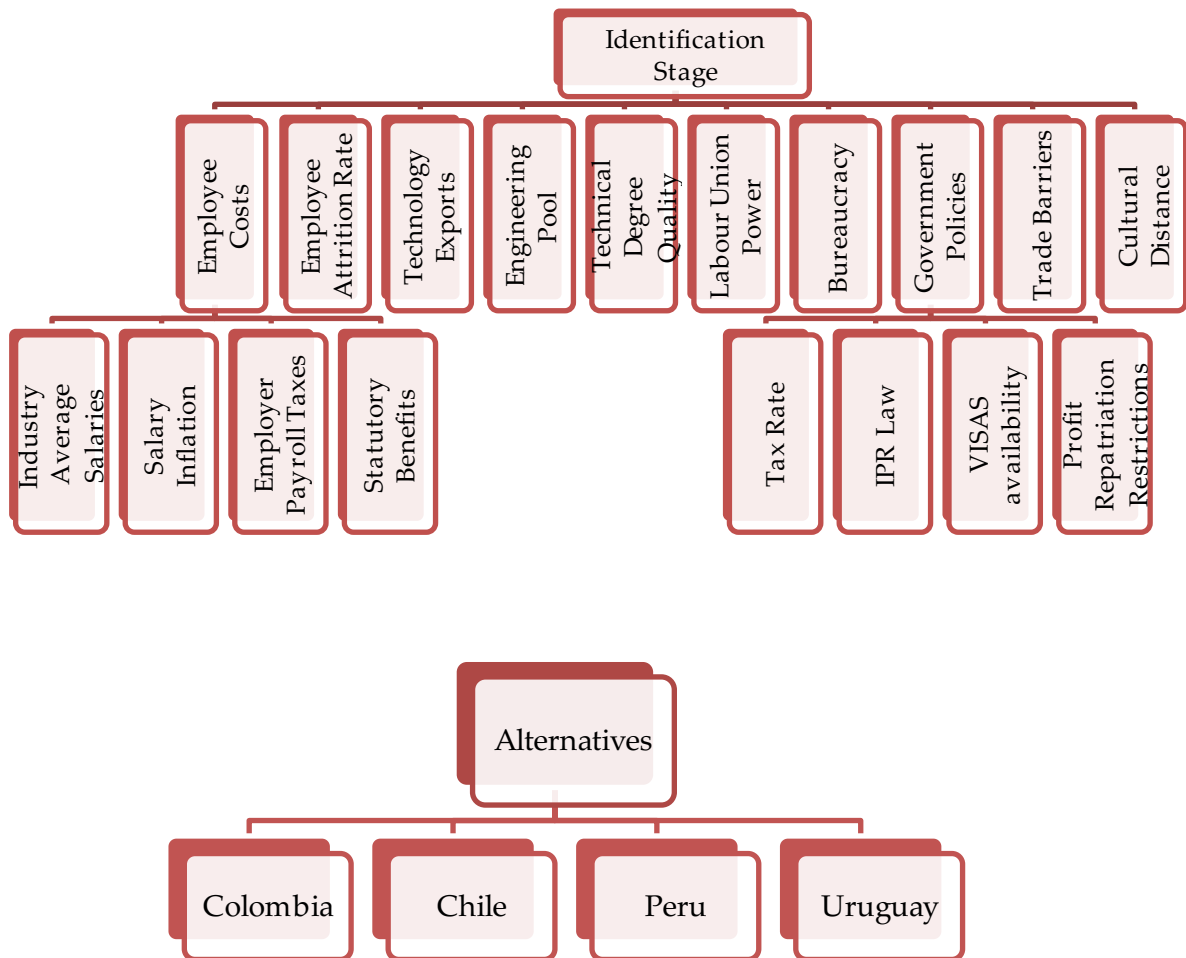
Identification Stage

Employee Costs

Employee Attrition Rate

Technology Exports

Engineering Pool

Technical Degree Quality

Labour Union Power

Bureaucracy

Government Policies

Trade Barriers

Cultural Distance

Industry Average Salaries

Salary Inflation

Employer Payroll Taxes

Statutory Benefits

Tax Rate

IPR Law

VISAS availability

Profit Repatriation Restrictions

Alternatives

Colombia

Chile

Peru

Uruguay